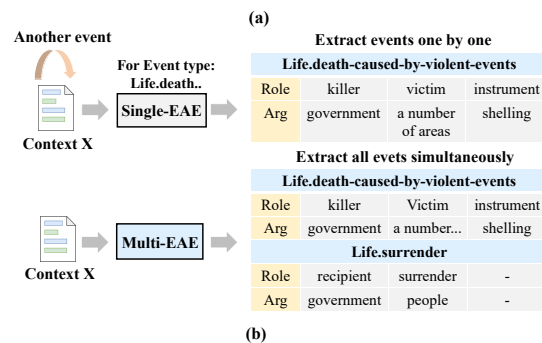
(a)

Another event

For Event type: Life.death..

Single-EAE

Context X

Extract events one by one

| Life.death-caused-by-violent-events | | | |
|---|---|---|---|
| Role | killer | victim | instrument |
| Arg | government | a number of areas | shelling |

Extract all evets simultaneously

| Life.death-caused-by-violent-events | | | |
|---|---|---|---|
| Role | killer | Victim | instrument |
| Arg | government | a number... | shelling |
| Life.surrender | | | |
| Role | recipient | surrender | - |
| Arg | government | people | - |

Multi-EAE

Context X

(b)